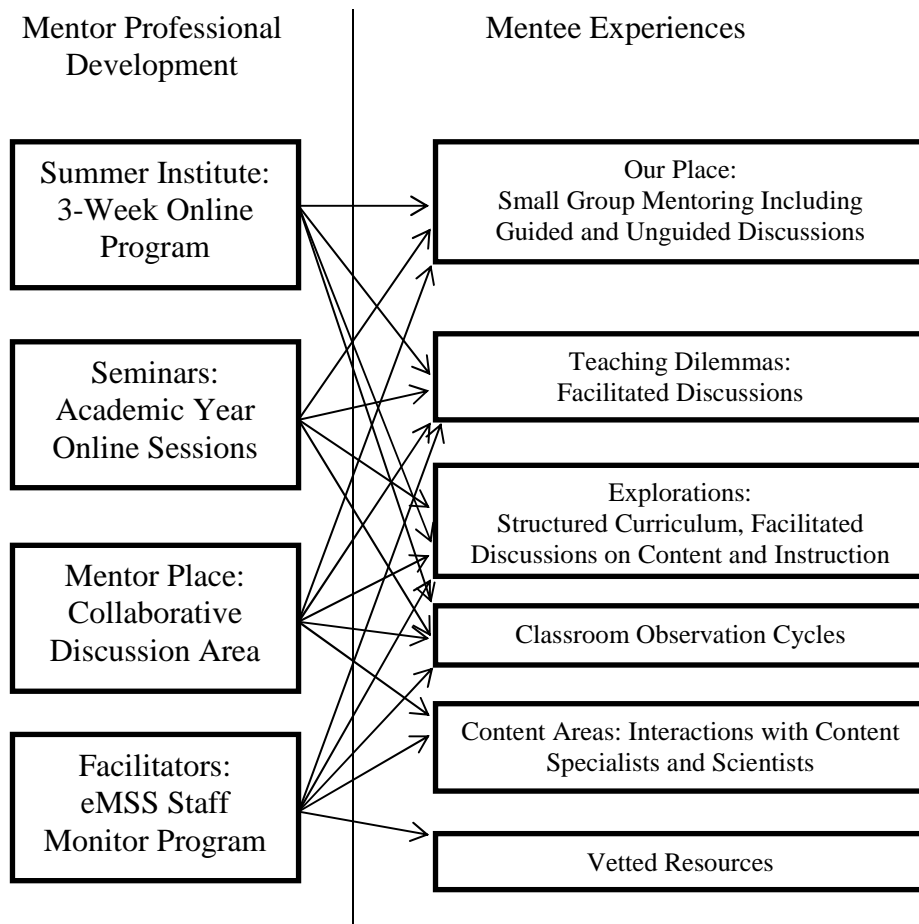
Mentor Professional Development

Mentee Experiences

Summer Institute: 3-Week Online Program

Seminars: Academic Year Online Sessions

Mentor Place: Collaborative Discussion Area

Facilitators: eMSS Staff Monitor Program

Our Place: Small Group Mentoring Including Guided and Unguided Discussions

Teaching Dilemmas: Facilitated Discussions

Explorations: Structured Curriculum, Facilitated Discussions on Content and Instruction

Classroom Observation Cycles

Content Areas: Interactions with Content Specialists and Scientists

Vetted Resources